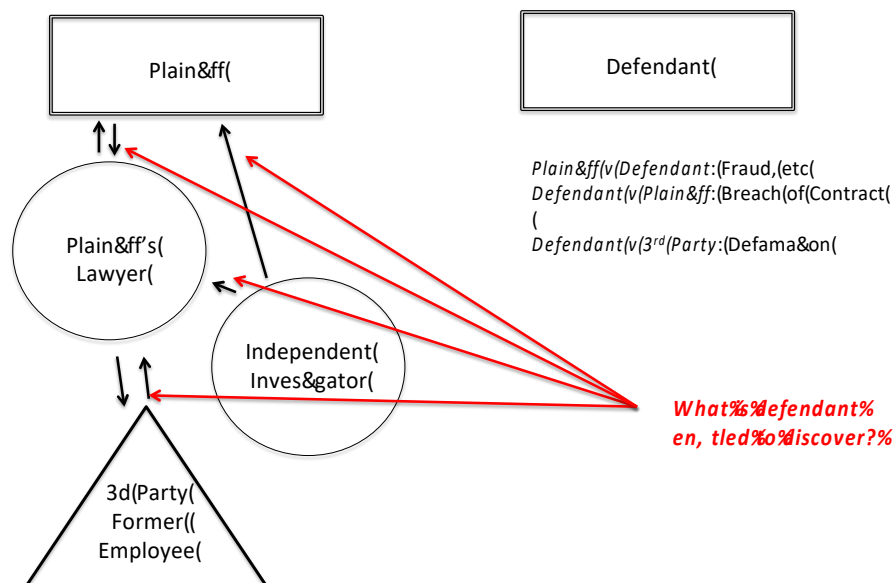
Plain&ff(

Defendant(

Plain&ff(v(Defendant:(Fraud,(etc(
Defendant(v(Plain&ff:(Breach(of(Contract(
(
Defendant(v(3$^{rd}$(Party:(Defama&on(

Plain&ff's(
Lawyer(

Independent(
Inves&gator(

What%is%defendant%
en, tled%to%discover?%

3d(Party(
Former((
Employee(